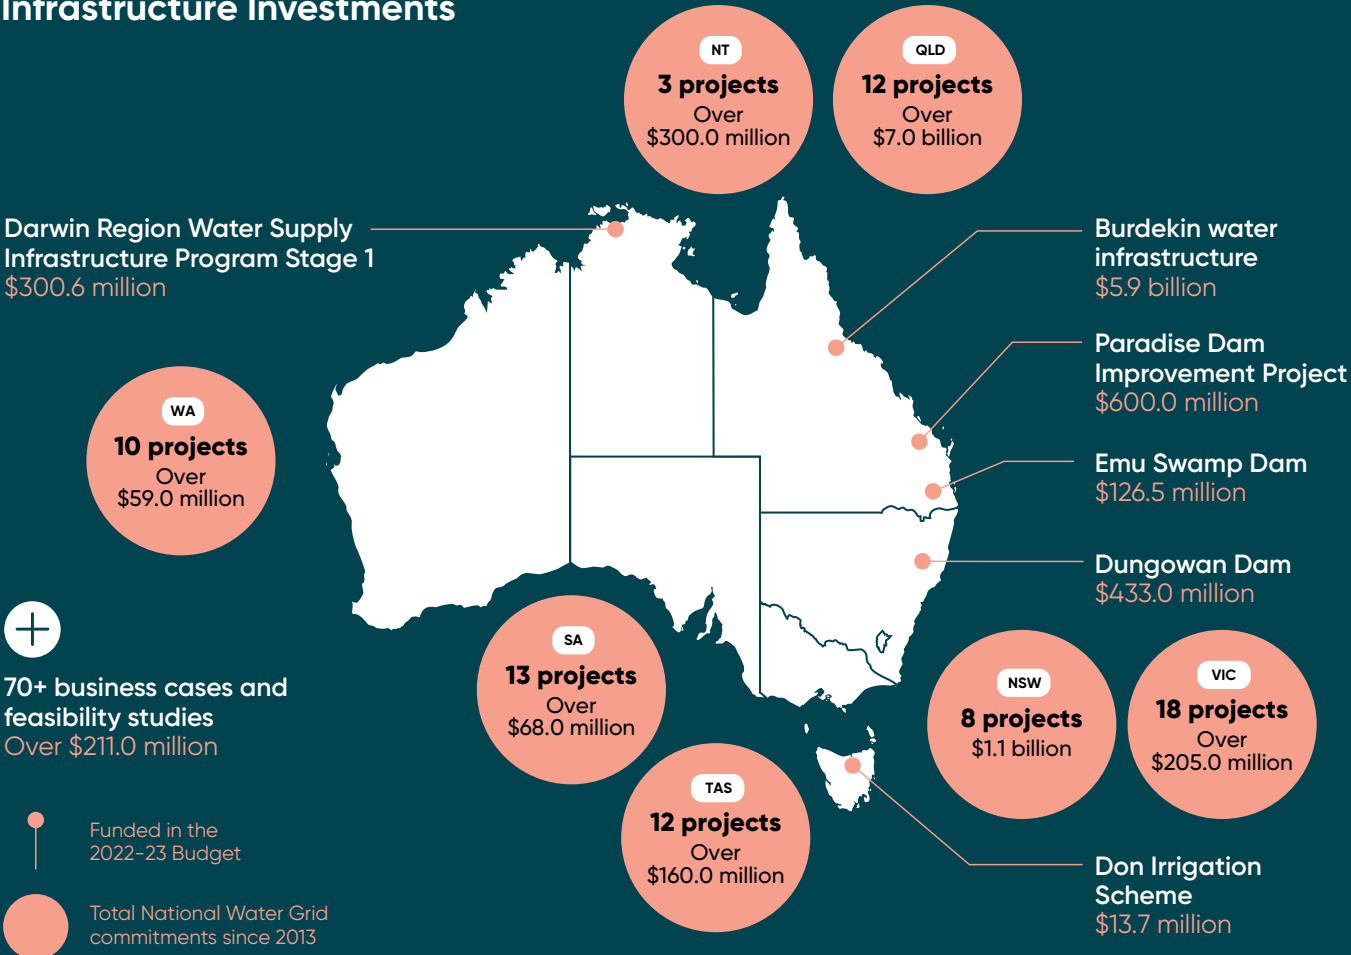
Infrastructure Investments

NT
3 projects
Over
$300.0 million

QLD
12 projects
Over
$7.0 billion

Darwin Region Water Supply Infrastructure Program Stage 1
$300.6 million

Burdekin water infrastructure
$5.9 billion

Paradise Dam Improvement Project
$600.0 million

WA
10 projects
Over
$59.0 million

Emu Swamp Dam
$126.5 million

Dungowan Dam
$433.0 million

70+ business cases and feasibility studies
Over $211.0 million

SA
13 projects
Over
$68.0 million

NSW
8 projects
$1.1 billion

VIC
18 projects
Over
$205.0 million

TAS
12 projects
Over
$160.0 million

Funded in the 2022-23 Budget

Total National Water Grid commitments since 2013

Don Irrigation Scheme
$13.7 million